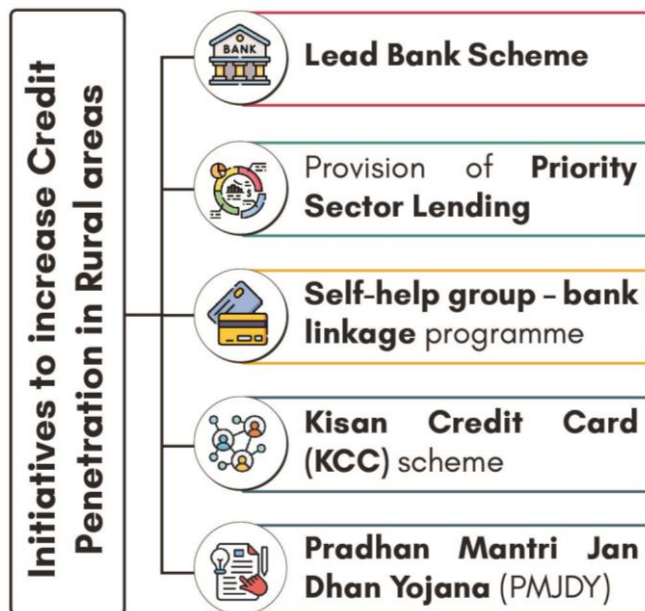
Initiatives to increase Credit Penetration in Rural areas

BANK

Lead Bank Scheme

Provision of Priority Sector Lending

Self-help group – bank linkage programme

Kisan Credit Card (KCC) scheme

Pradhan Mantri Jan Dhan Yojana (PMJDY)